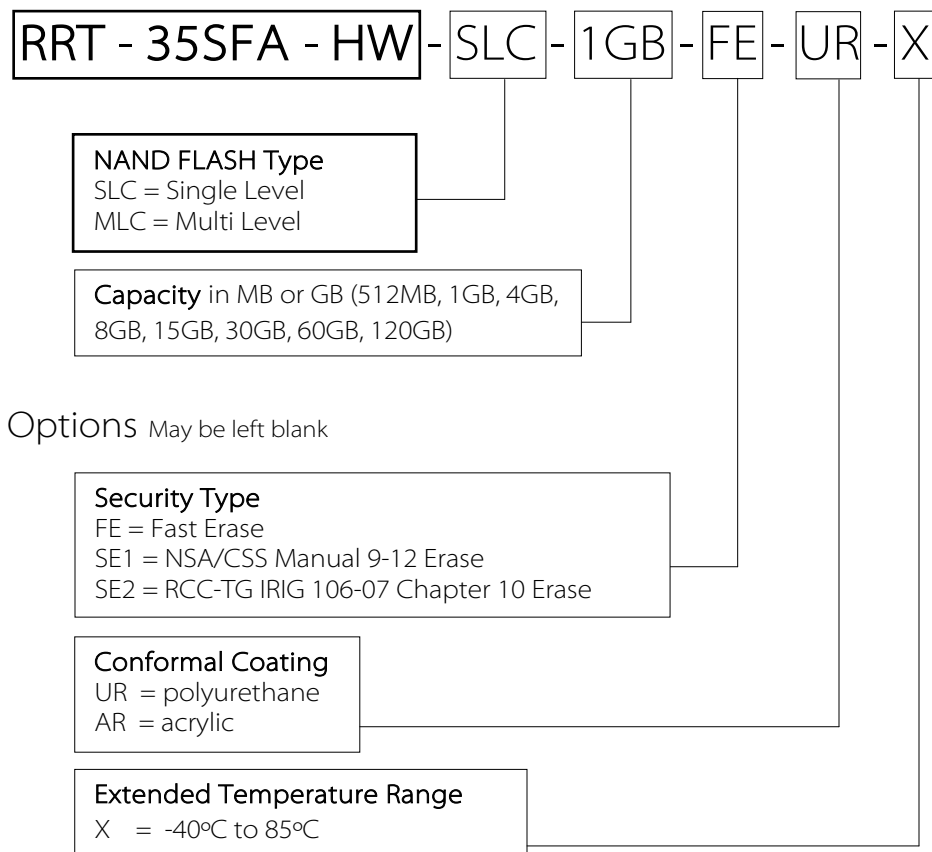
RRT - 35SFA - HW - SLC - 1GB - FE - UR - X

NAND FLASH Type
SLC = Single Level
MLC = Multi Level

Capacity in MB or GB (512MB, 1GB, 4GB, 8GB, 15GB, 30GB, 60GB, 120GB)

Options May be left blank

Security Type
FE = Fast Erase
SE1 = NSA/CSS Manual 9-12 Erase
SE2 = RCC-TG IRIG 106-07 Chapter 10 Erase

Conformal Coating
UR = polyurethane
AR = acrylic

Extended Temperature Range
X = -40ºC to 85ºC